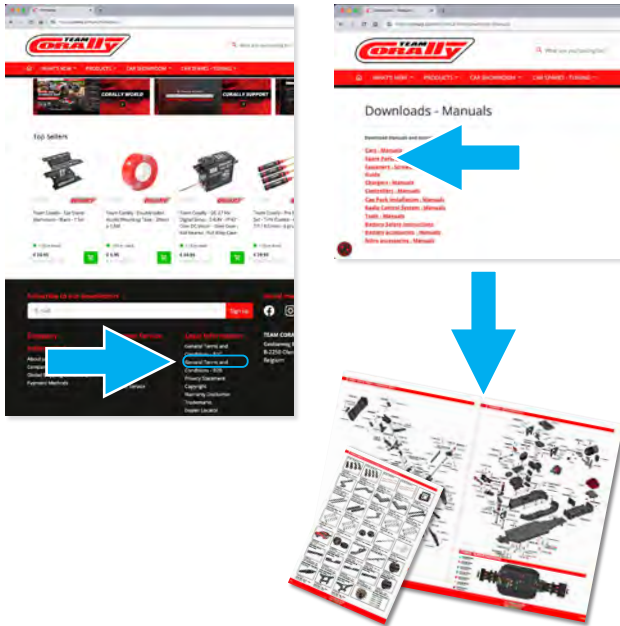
TEAM CORALLY

WHAT'S NEW PRODUCTS CAR SHOWROOM CAR SPARES - TUNING

CORALLY WORLD CORALLY SUPPORT

Top Sellers

Team Corally - Car Stand Aluminium - Black - 1 Set

Team Corally - Double-sided Acrylic Mounting Tape

Team Corally - DS 27 HV Digital Servo

€ 14,95 € 5,95 € 69,95

Subscribe to our Newsletter

Sign Up

Legal Information

General Terms and Conditions

Second Terms and Conditions

Privacy Statement

Copyright

Warranty Conditions

Trademarks

Dealer Locator

TEAM CORALLY

Belgium

TEAM CORALLY

WHAT'S NEW PRODUCTS CAR SHOWROOM CAR SPARES - TUNING

What are you looking for?

Downloads - Manuals

Download Manuals and more

Cars - Manuals

Spare Parts

Gearsets - Screws

Radio

Chargers - Manuals

Controllers - Manuals

Car Park Installation - Manuals

Radio Control System - Manuals

Tools - Manuals

Battery Safety Instructions

Battery Accessories - Manuals

Nitro accessories - Manuals